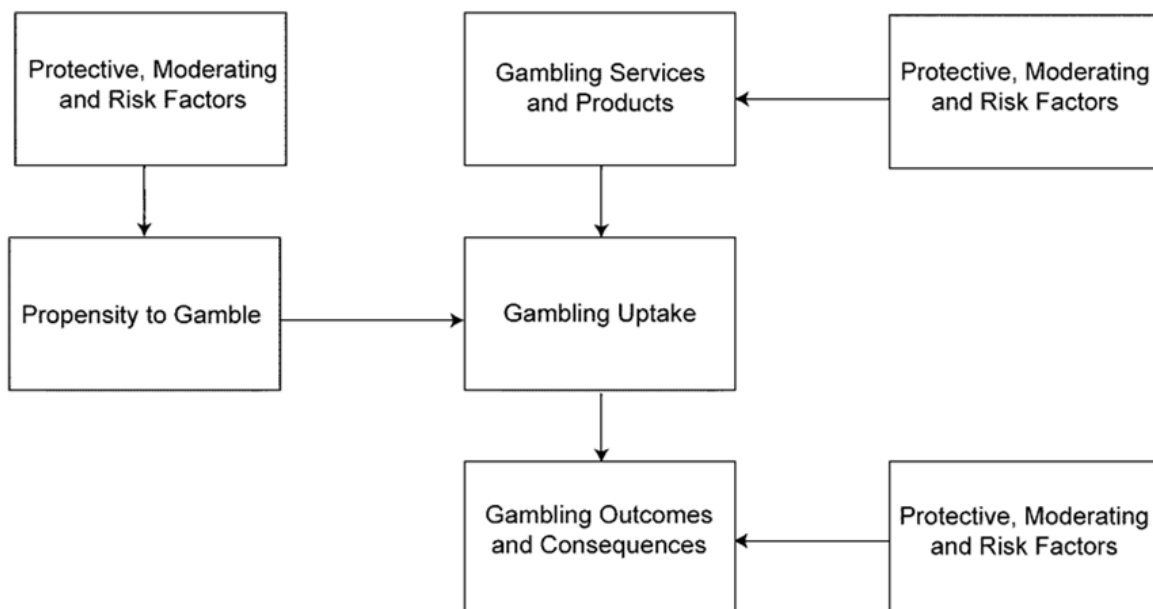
Protective, Moderating and Risk Factors

Gambling Services and Products

Protective, Moderating and Risk Factors

Propensity to Gamble

Gambling Uptake

Gambling Outcomes and Consequences

Protective, Moderating and Risk Factors